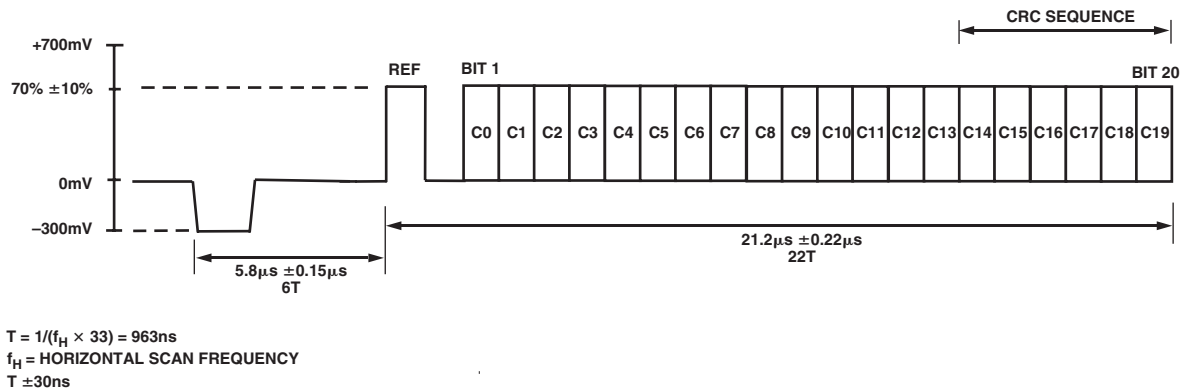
CRC SEQUENCE

+700mV

70% ±10%

REF

BIT 1

BIT 20

C0 C1 C2 C3 C4 C5 C6 C7 C8 C9 C10 C11 C12 C13 C14 C15 C16 C17 C18 C19

0mV

–300mV

21.2μs ±0.22μs
22T

5.8μs ±0.15μs
6T

T = 1/($f_H$ × 33) = 963ns
$f_H$ = HORIZONTAL SCAN FREQUENCY
T ±30ns